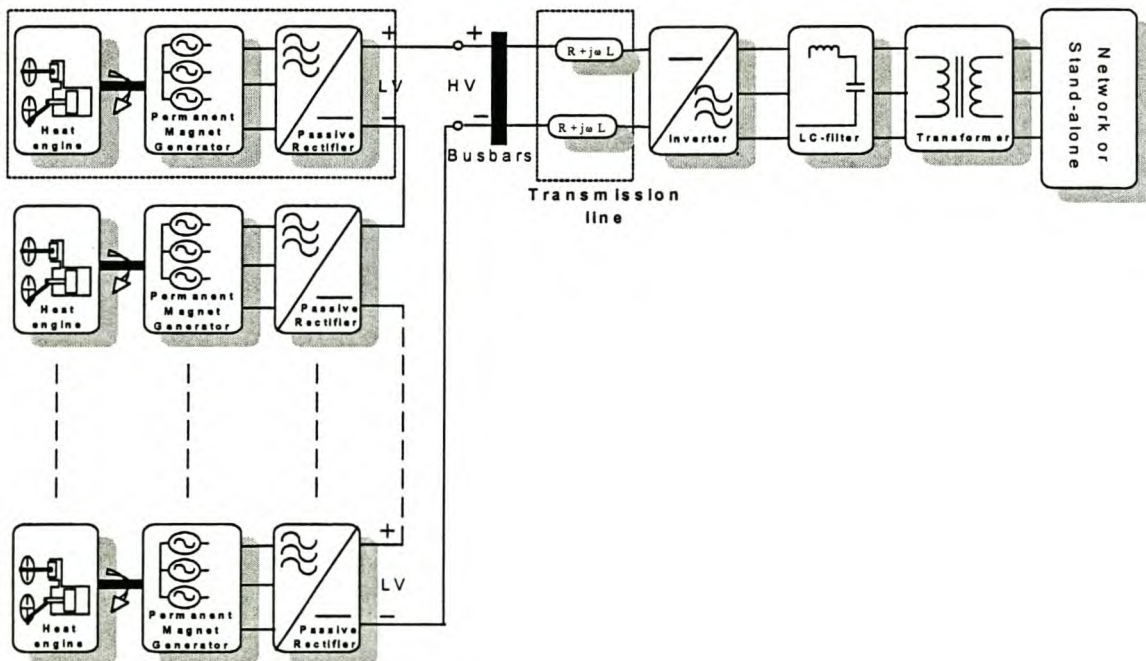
Heat engine
Permanent Magnet Generator
Passive Rectifier
+
LV
−
+
HV
−
Busbars
$R + j\omega L$
$R + j\omega L$
Transmission line
Inverter
LC-filter
Transformer
Network or Stand-alone

Heat engine
Permanent Magnet Generator
Passive Rectifier

Heat engine
Permanent Magnet Generator
Passive Rectifier
+
LV
−